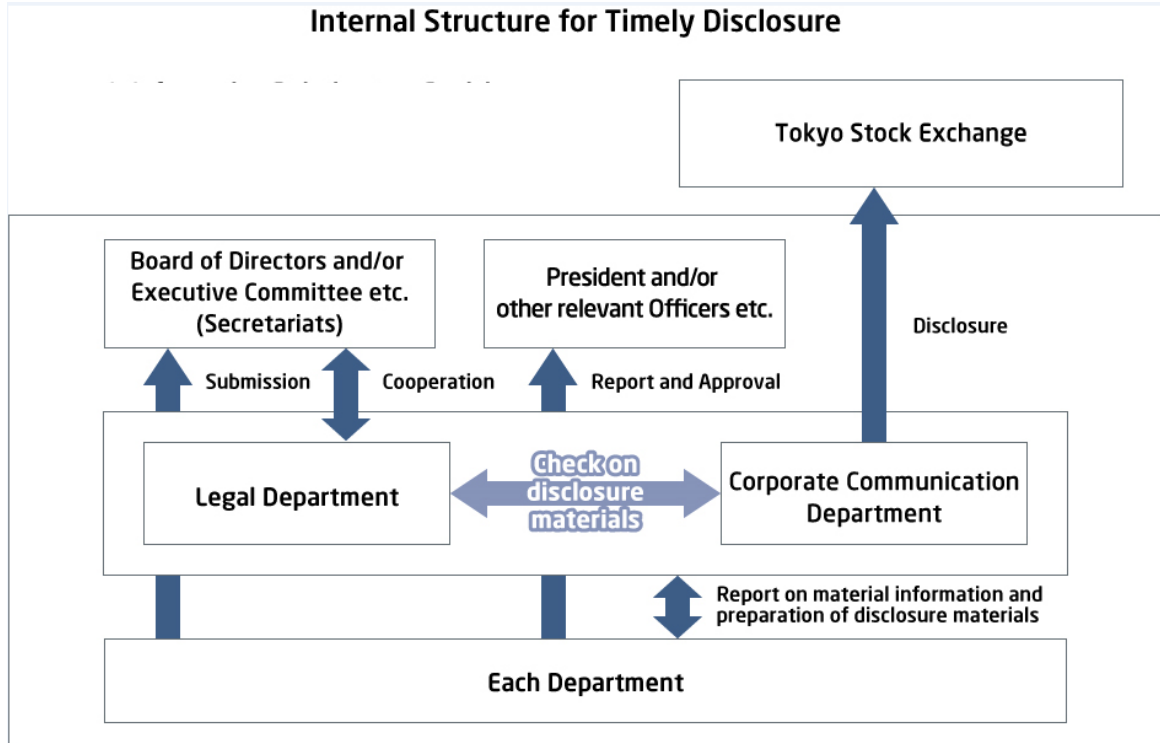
Internal Structure for Timely Disclosure

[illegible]

Tokyo Stock Exchange

Board of Directors and/or Executive Committee etc. (Secretariats)

President and/or other relevant Officers etc.

Disclosure

Submission

Cooperation

Report and Approval

Legal Department

Check on disclosure materials

Corporate Communication Department

Report on material information and preparation of disclosure materials

Each Department